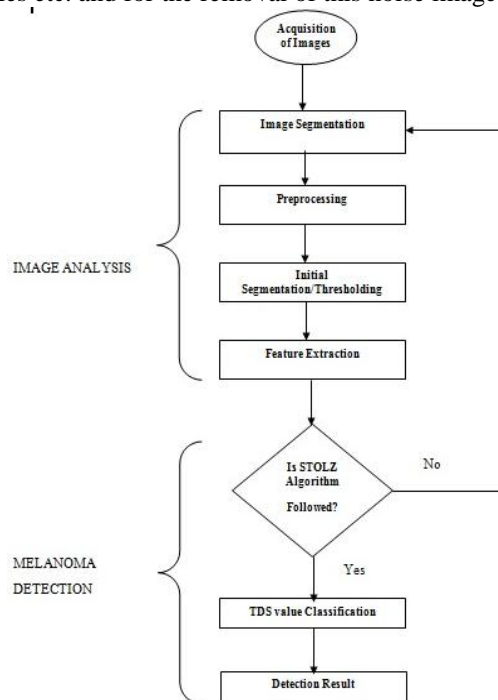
es etc. and for the removal of this noise image

Acquisition of Images

Image Segmentation

Preprocessing

IMAGE ANALYSIS

Initial Segmentation/Thresholding

Feature Extraction

Is STOLZ Algorithm Followed?

No

MELANOMA DETECTION

Yes

TDS value Classification

Detection Result